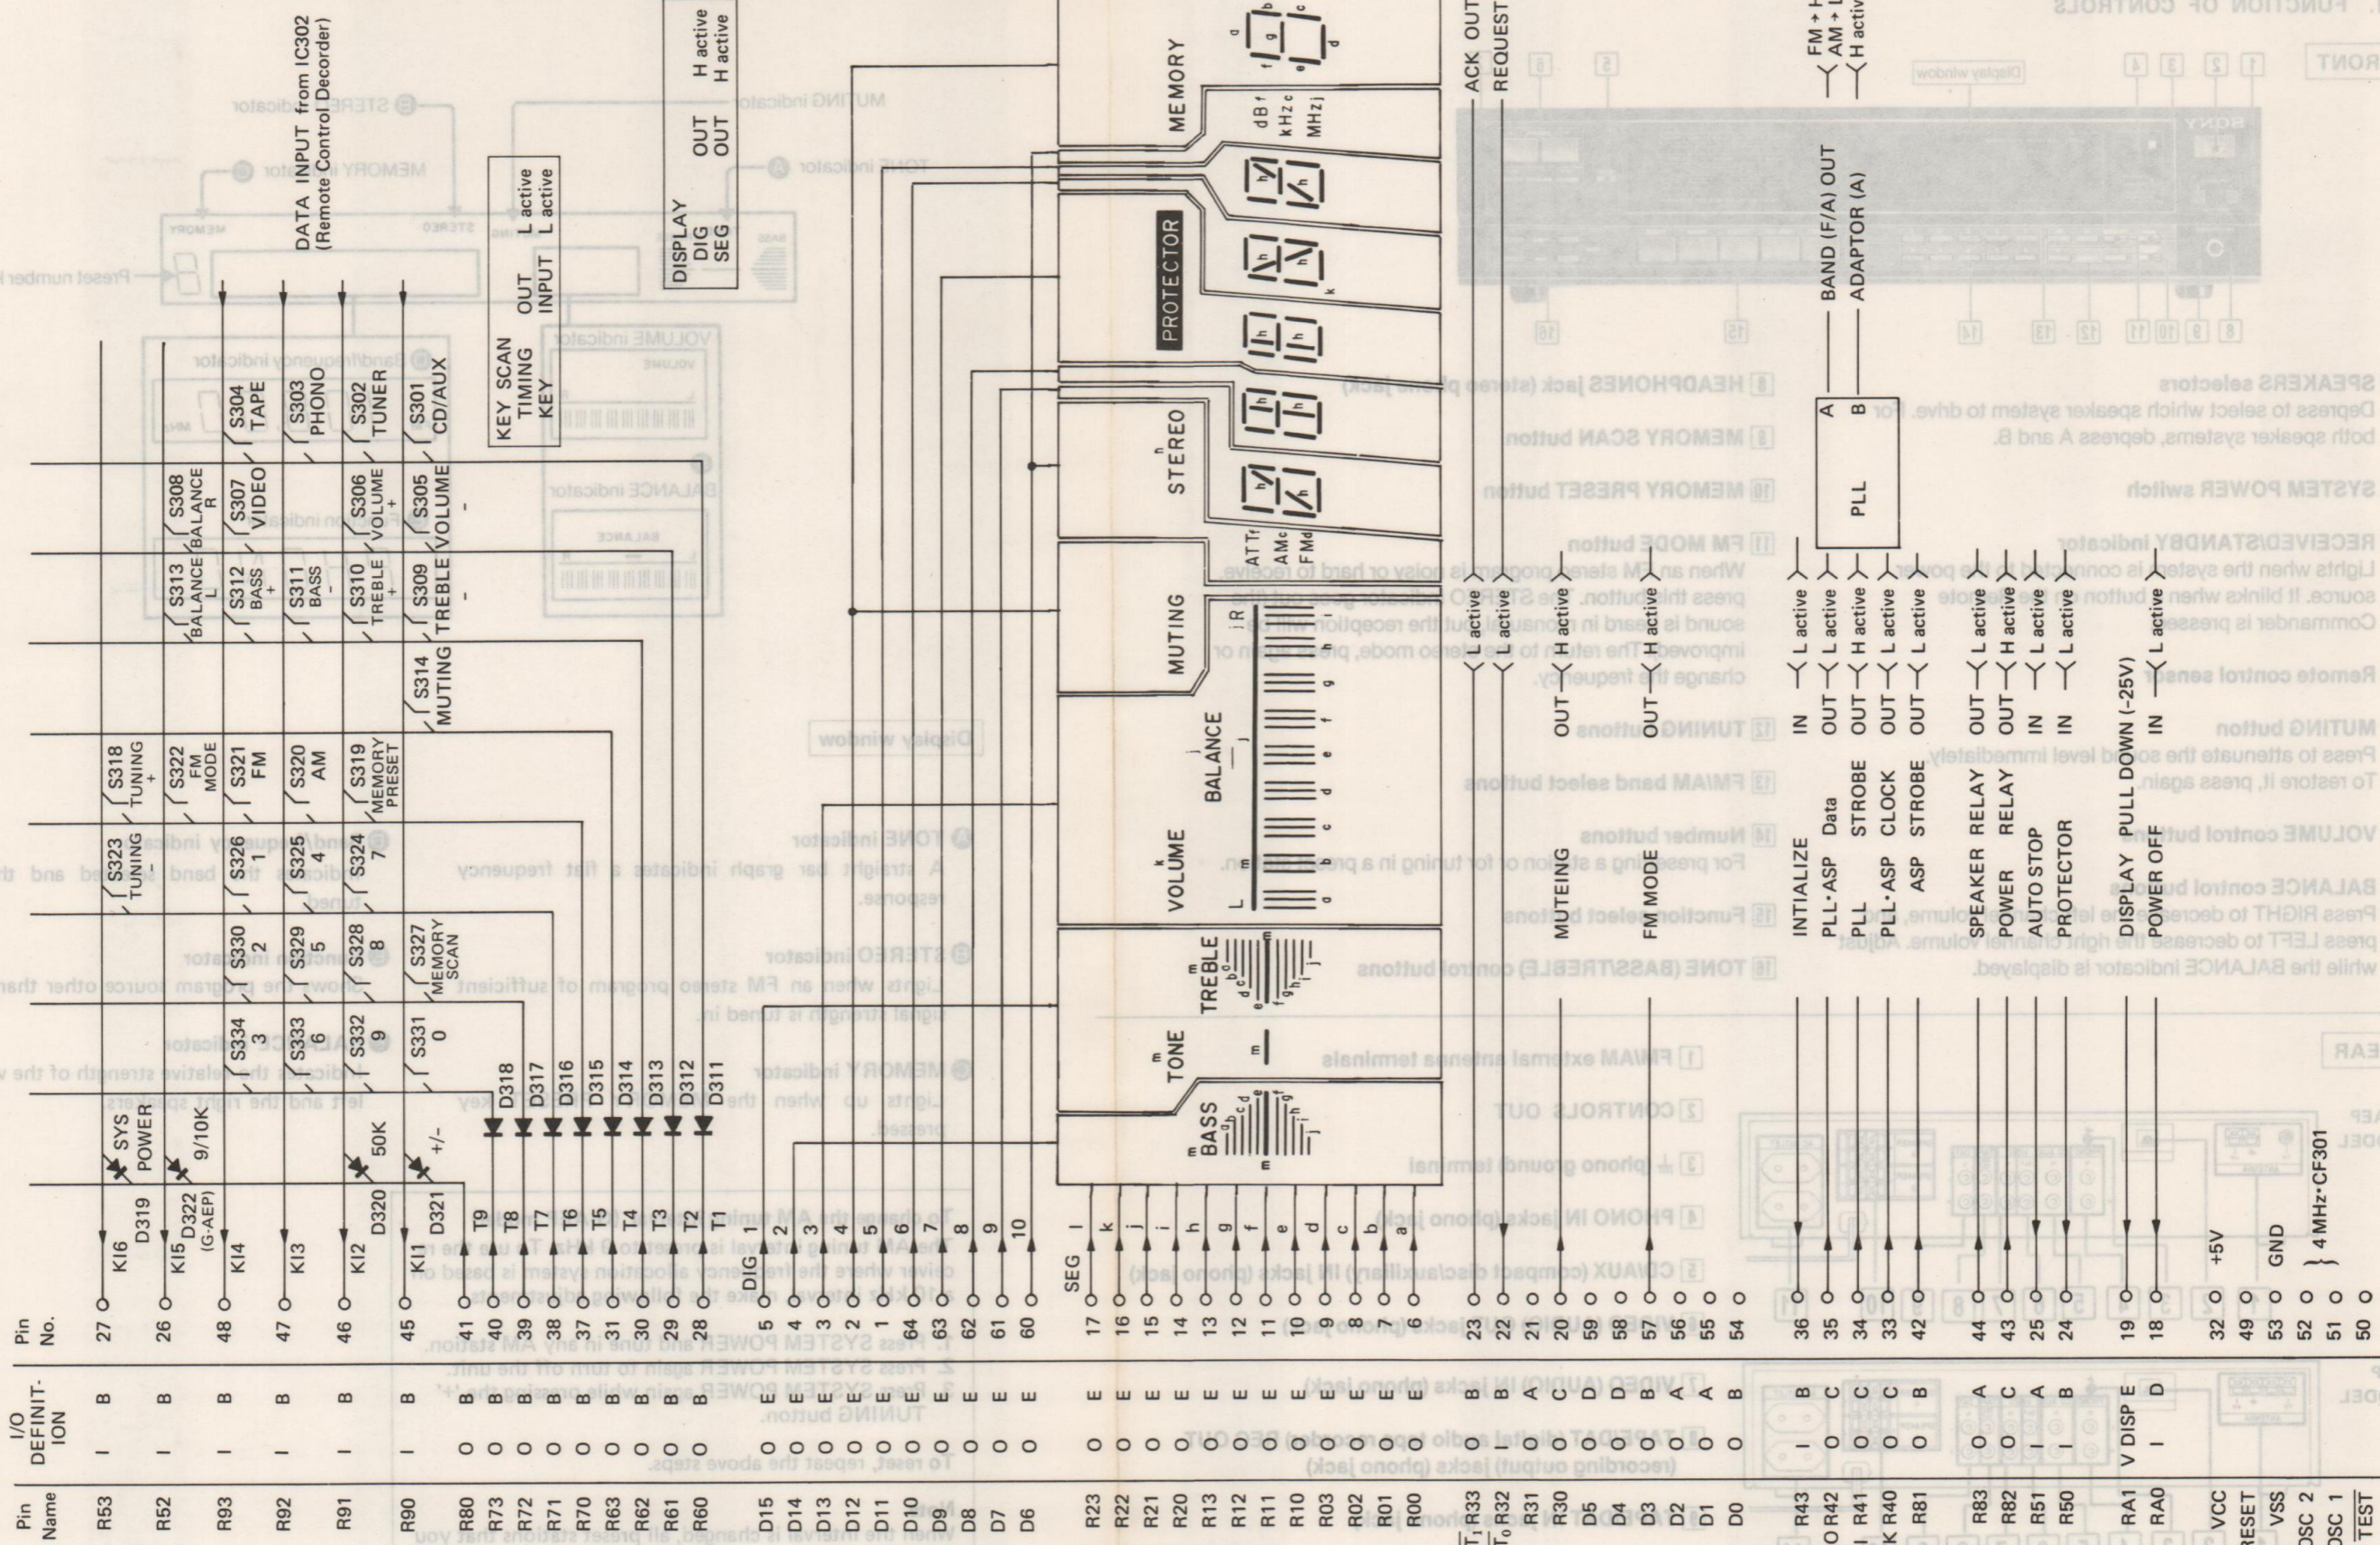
Pin Name | I/O DEFINITION | Pin No.

R53 I B 27 K16 D319 SYS POWER
R52 I B 26 K15 D322 (G-AEP) 9/10K
R93 I B 48 K14
R92 I B 47 K13
R91 I B 46 K12 D320 50K
R90 I 45 K11 D321 +/-
R80 O B 41 T9
R73 O B 40 T8
R72 O B 39 T7
R71 O B 38 T6
R70 O B 37 T5
R63 O B 31 T4
R62 O B 30 T3
R61 O B 29 T2
R60 O B 28 T1
D15 O E 5 DIG 1
D14 O E 4 2
D13 O E 3 3
D12 O E 2 4
D11 O E 1 5
D10 O E 64 6
D9 O E 63 7
D8 O E 62 8
D7 O E 61 9
D6 O E 60 10
R23 O E 17 SEG l
R22 O E 16 k
R21 O E 15 j
R20 O E 14 i
R13 O E 13 h
R12 O E 12 g
R11 O E 11 f
R10 O E 10 e
R03 O E 9 d
R02 O E 8 c
R01 O E 7 b
R00 O E 6 a
$\overline{T_1}$R33 O B 23 ACK OUT
$\overline{T_0}$R32 O B 22 REQUEST
R31 O A 21 MUTEING OUT L active
R30 O C 20 FM MODE OUT H active
D5 O D 59
D4 O D 58
D3 O B 57
D2 O A 56
D1 O A 55
D0 O B 54
R43 I B 36 INTIALIZE IN L active
O R42 O C 35 PLL·ASP Data OUT L active
I R41 O C 34 PLL STROBE OUT H active
K R40 O C 33 PLL·ASP CLOCK OUT L active
R81 O B 42 ASP STROBE OUT L active
R83 O A 44 SPEAKER RELAY OUT L active
R82 O C 43 POWER RELAY OUT H active
R51 I A 25 AUTO STOP IN L active
R50 I B 24 PROTECTOR IN L active
RA1 V DISP E 19 DISPLAY PULL DOWN (-25V)
RA0 I D 18 POWER OFF IN L active
VCC 32 +5V
RESET 49
VSS 53 GND
OSC 2 52 } 4 MHz·CF301
OSC 1 51
TEST 50

S313 BALANCE L
S308 BALANCE R
S312 BASS +
S307 VIDEO
S304 TAPE
S311 BASS -
S303 PHONO
S310 TREBLE +
S306 VOLUME +
S302 TUNER
S309 TREBLE -
S305 VOLUME -
S301 CD/AUX
S314 MUTING
S318 TUNING +
S322 FM MODE
S321 FM
S320 AM
S319 MEMORY PRESET
S323 TUNING -
S326 1
S325 4
S324 7
S330 2
S329 5
S328 8
S327 MEMORY SCAN
S334 3
S333 6
S332 9
S331 0
D318 D317 D316 D315 D314 D313 D312 D311

KEY SCAN TIMING KEY
OUT INPUT
L active
L active
DISPLAY DIG SEG
OUT OUT
H active
H active
DATA INPUT from IC302 (Remote Control Decorder)

MEMORY
PROTECTOR
STEREO
MUTING
BALANCE
VOLUME
TREBLE
TONE
BASS
ATT FM AM
dB kHz MHz

PLL A B
BAND (F/A) OUT
ADAPTOR (A)
FM + H
AM + L
H active